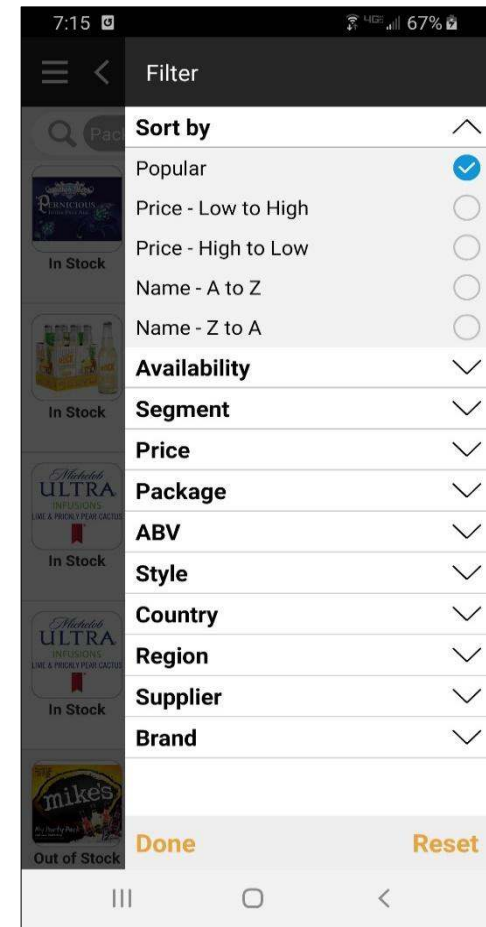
7:15 67%

Filter

Pac

PERNICIOUS

In Stock

In Stock

Michelob ULTRA INFUSIONS LIME & PRICKLY PEAR CACTUS

In Stock

Michelob ULTRA INFUSIONS LIME & PRICKLY PEAR CACTUS

In Stock

mike's

Out of Stock

Sort by

Popular

Price - Low to High

Price - High to Low

Name - A to Z

Name - Z to A

Availability

Segment

Price

Package

ABV

Style

Country

Region

Supplier

Brand

Done

Reset